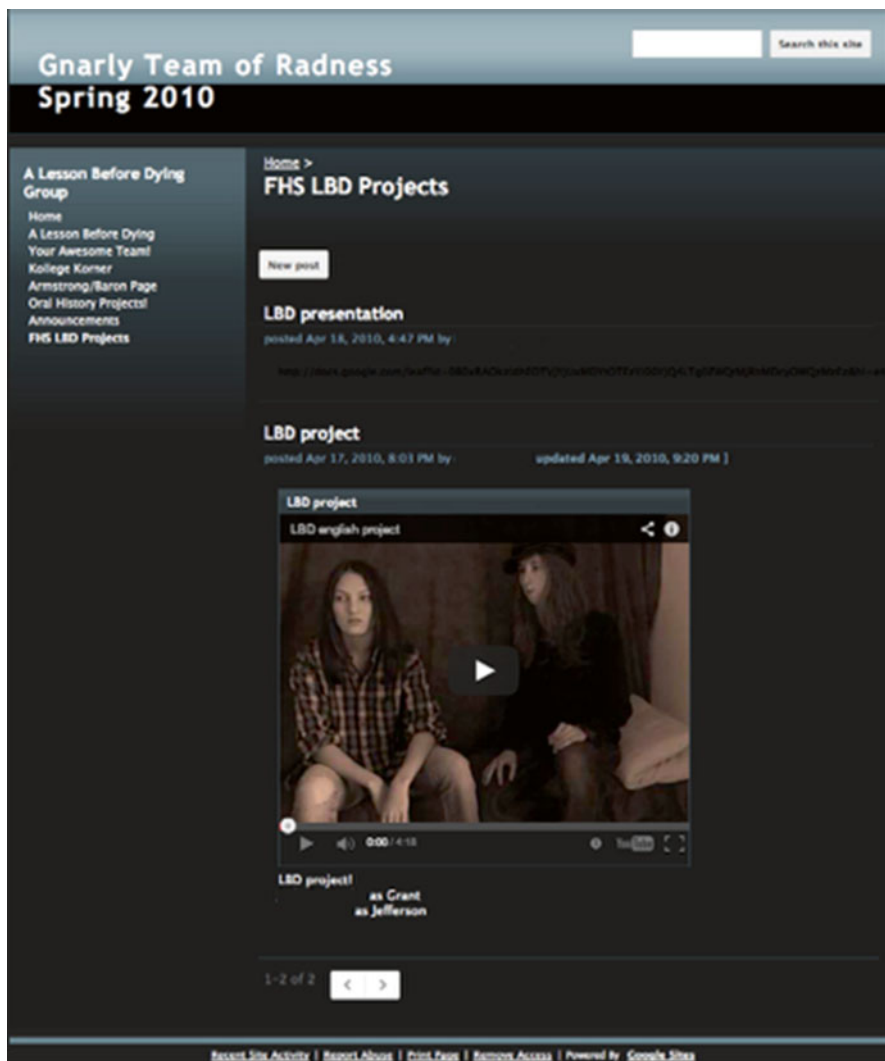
Gnarly Team of Radness
Spring 2010

Search this site

A Lesson Before Dying Group

Home
A Lesson Before Dying
Your Awesome Team!
Kollege Korner
Armstrong/Baron Page
Oral History Projects!
Announcements
FHS LBD Projects

Home >
FHS LBD Projects

New post

LBD presentation
posted Apr 18, 2010, 4:47 PM by

http://docs.google.com/leaf?id=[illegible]

LBD project
posted Apr 17, 2010, 8:03 PM by updated Apr 19, 2010, 9:20 PM ]

LBD project
LBD english project

0:00 / 4:18

LBD project!
as Grant
as Jefferson

1-2 of 2

Recent Site Activity | Report Abuse | Print Page | Remove Access | Powered By Google Sites